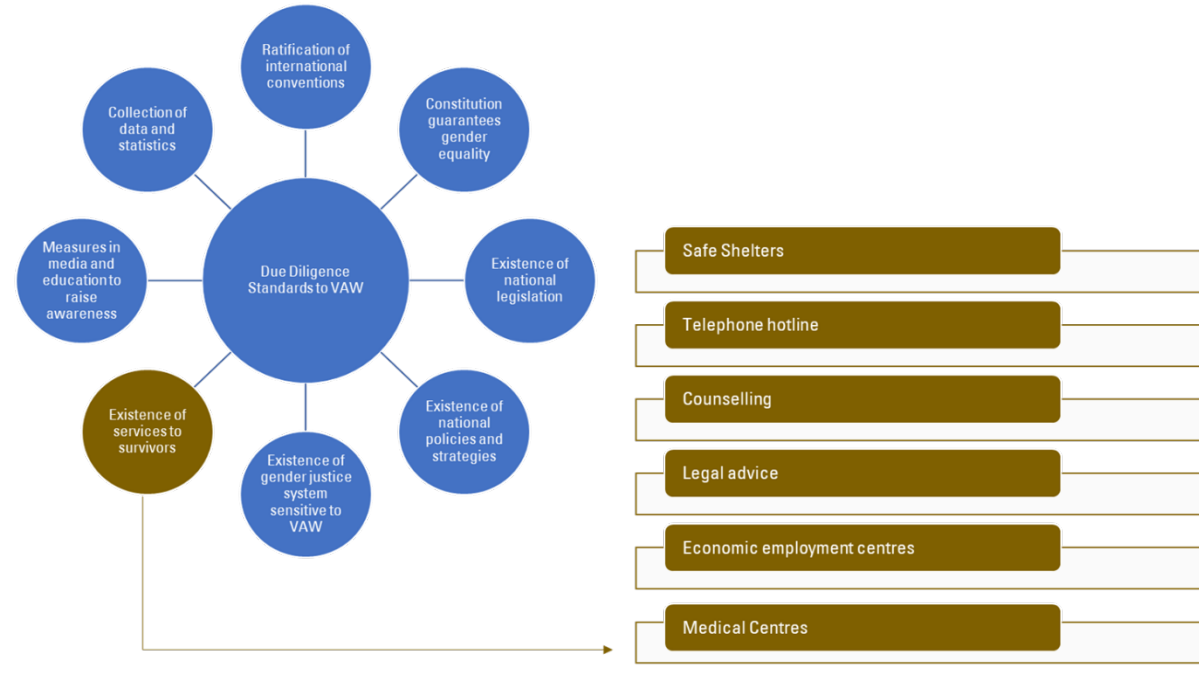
Ratification of international conventions

Constitution guarantees gender equality

Existence of national legislation

Existence of national policies and strategies

Existence of gender justice system sensitive to VAW

Existence of services to survivors

Measures in media and education to raise awareness

Collection of data and statistics

Due Diligence Standards to VAW

Safe Shelters

Telephone hotline

Counselling

Legal advice

Economic employment centres

Medical Centres